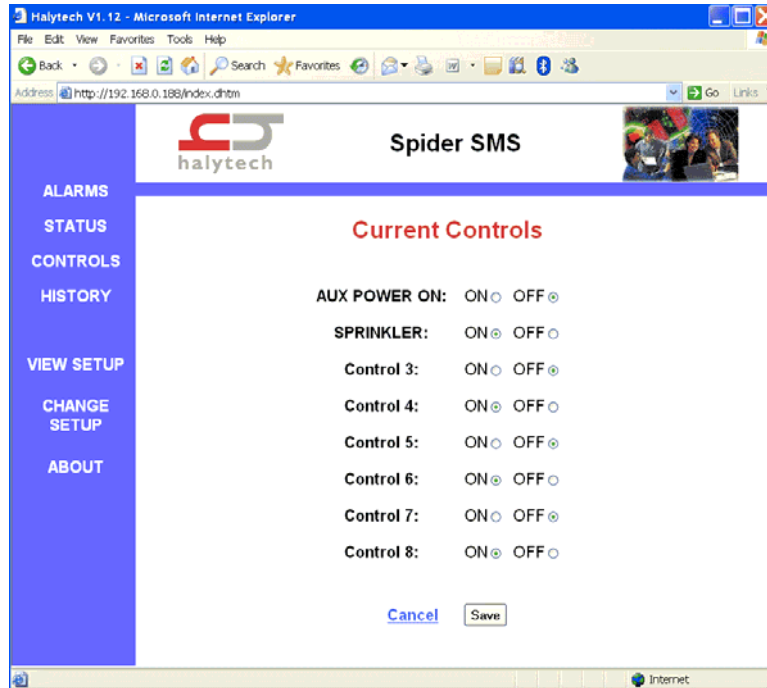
Halytech V1.12 - Microsoft Internet Explorer

File Edit View Favorites Tools Help

Back Search Favorites

Address http://192.168.0.188/index.dhtm Go Links

halytech

Spider SMS

ALARMS

STATUS

CONTROLS

HISTORY

VIEW SETUP

CHANGE SETUP

ABOUT

Current Controls

| | | |
|---|---|---|
| AUX POWER ON: | ON | OFF |
| SPRINKLER: | ON | OFF |
| Control 3: | ON | OFF |
| Control 4: | ON | OFF |
| Control 5: | ON | OFF |
| Control 6: | ON | OFF |
| Control 7: | ON | OFF |
| Control 8: | ON | OFF |

Cancel Save

Internet